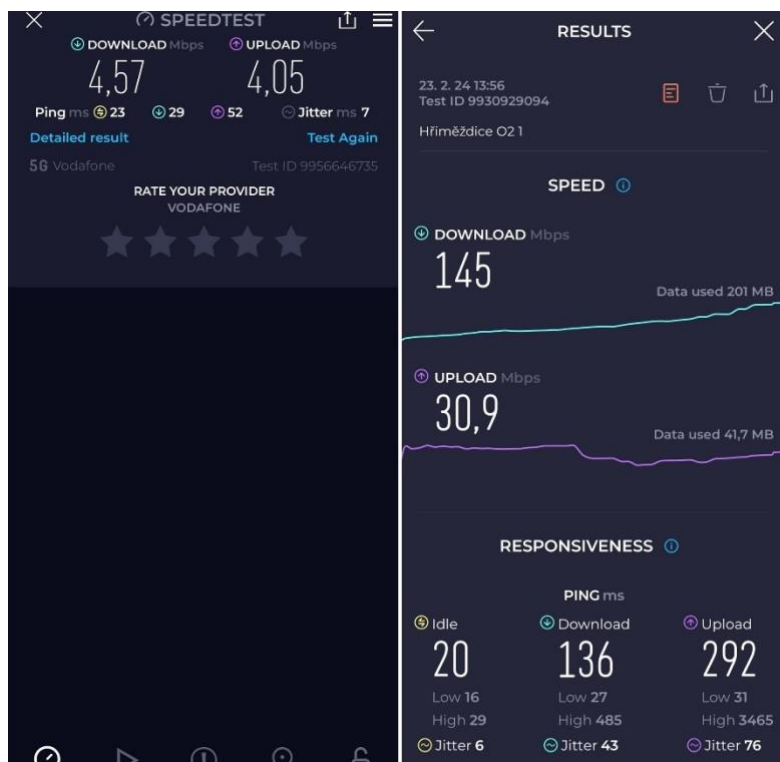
SPEEDTEST

DOWNLOAD Mbps
4,57

UPLOAD Mbps
4,05

Ping ms 23 29 52 Jitter ms 7

Detailed result

Test Again

5G Vodafone

Test ID 9956646735

RATE YOUR PROVIDER
VODAFONE

RESULTS

23. 2. 24 13:56
Test ID 9930929094

Hřiměždice O2 1

SPEED

DOWNLOAD Mbps
145

Data used 201 MB

UPLOAD Mbps
30,9

Data used 41,7 MB

RESPONSIVENESS

PING ms

| Idle | Download | Upload |
|---|---|---|
| 20 | 136 | 292 |
| Low 16 | Low 27 | Low 31 |
| High 29 | High 485 | High 3465 |
| Jitter 6 | Jitter 43 | Jitter 76 |